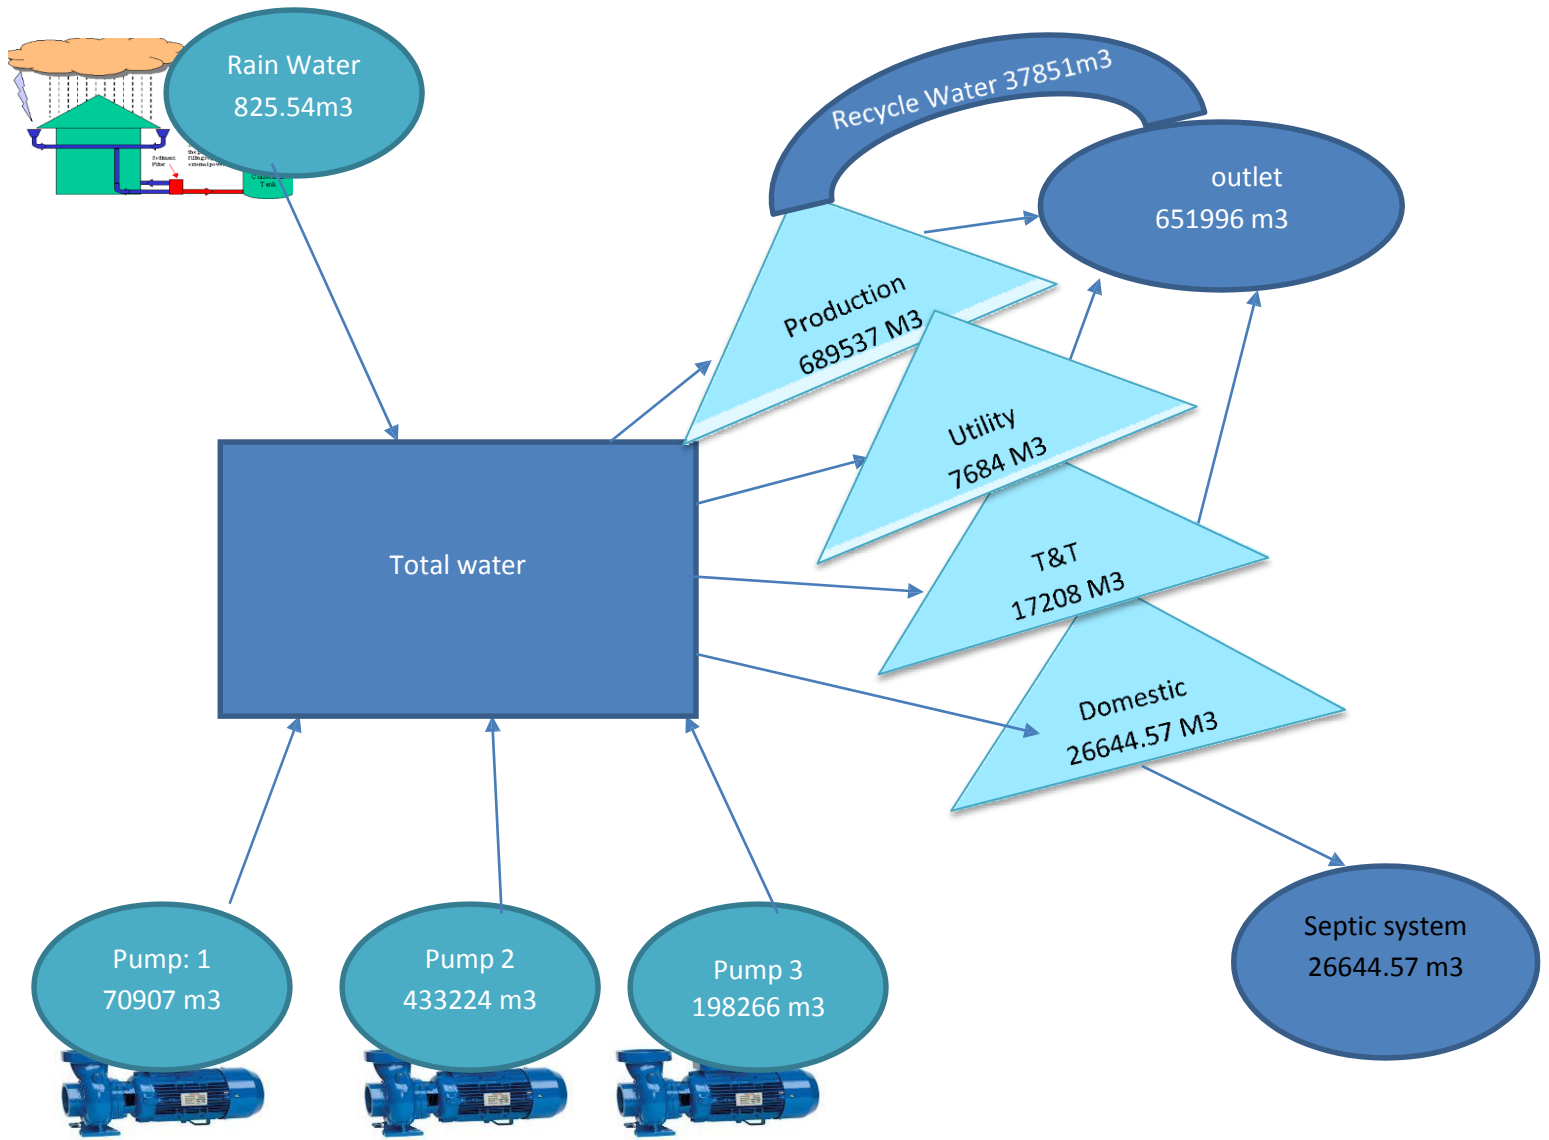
Rain Water
825.54m3

Recycle Water 37851m3

outlet
651996 m3

Production
689537 M3

Utility
7684 M3

T&T
17208 M3

Domestic
26644.57 M3

Total water

Septic system
26644.57 m3

Pump: 1
70907 m3

Pump 2
433224 m3

Pump 3
198266 m3